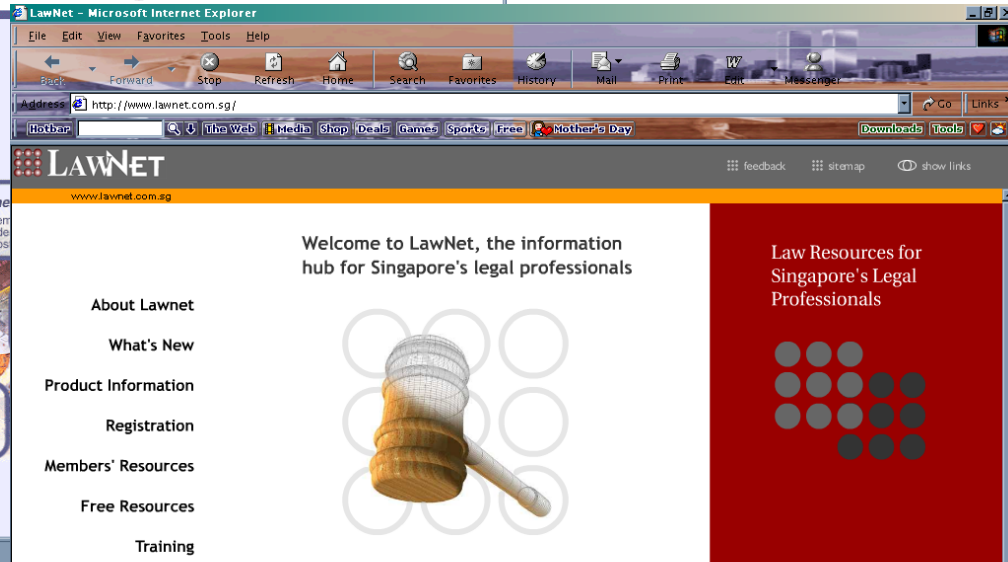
LawNet - Microsoft Internet Explorer

File Edit View Favorites Tools Help

Back Forward Stop Refresh Home Search Favorites History Mail Print Edit Messenger

Address http://www.lawnet.com.sg/ Go Links

Hotbar The Web Media Shop Deals Games Sports Free Mother's Day Downloads Tools

LAWNET

feedback sitemap show links

www.lawnet.com.sg

Welcome to LawNet, the information hub for Singapore's legal professionals

About Lawnet

What's New

Product Information

Registration

Members' Resources

Free Resources

Training

Law Resources for Singapore's Legal Professionals